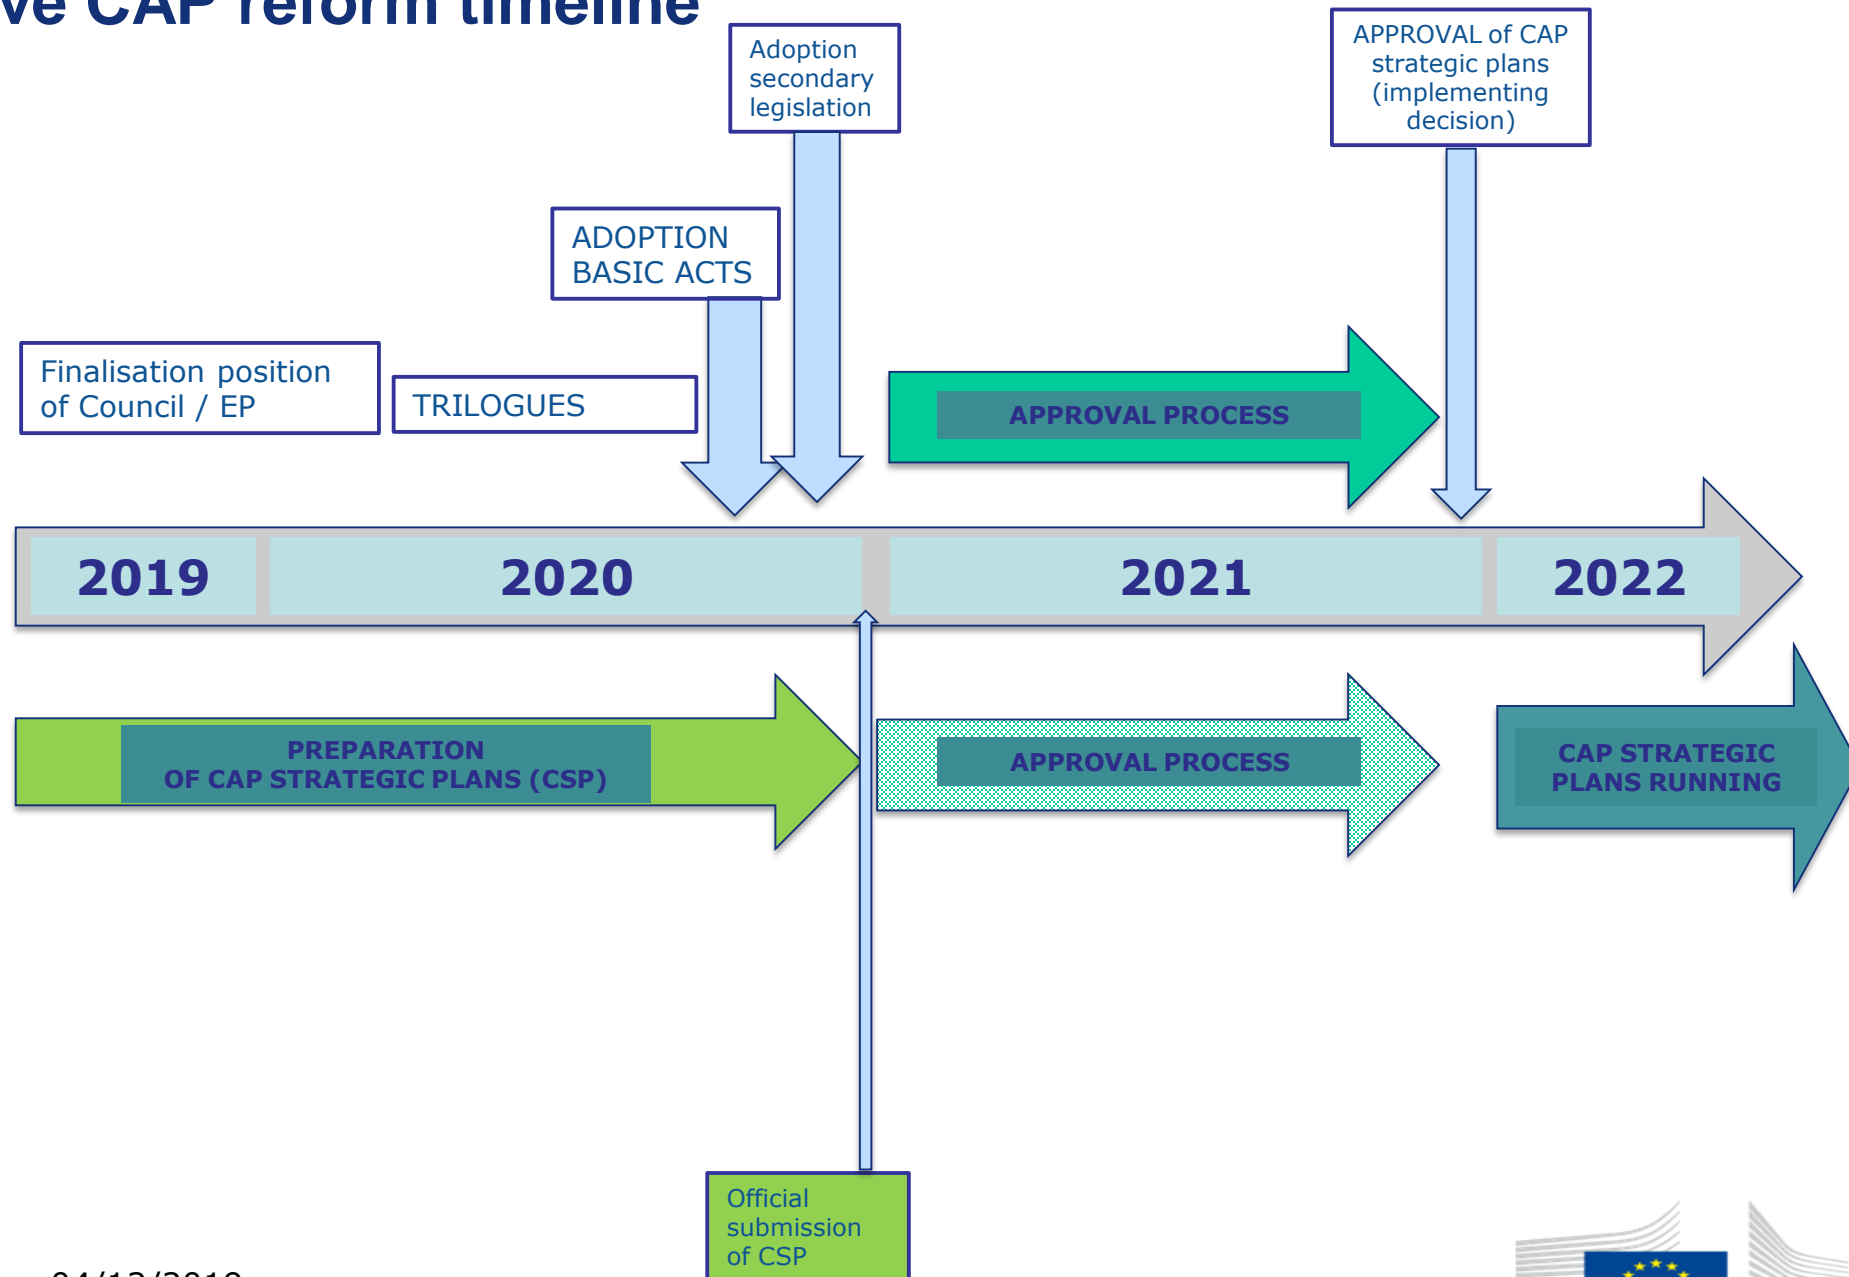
ve CAP reform timeline

Adoption secondary legislation

APPROVAL of CAP strategic plans (implementing decision)

ADOPTION BASIC ACTS

Finalisation position of Council / EP

TRILOGUES

APPROVAL PROCESS

2019

2020

2021

2022

PREPARATION OF CAP STRATEGIC PLANS (CSP)

APPROVAL PROCESS

CAP STRATEGIC PLANS RUNNING

Official submission of CSP

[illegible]